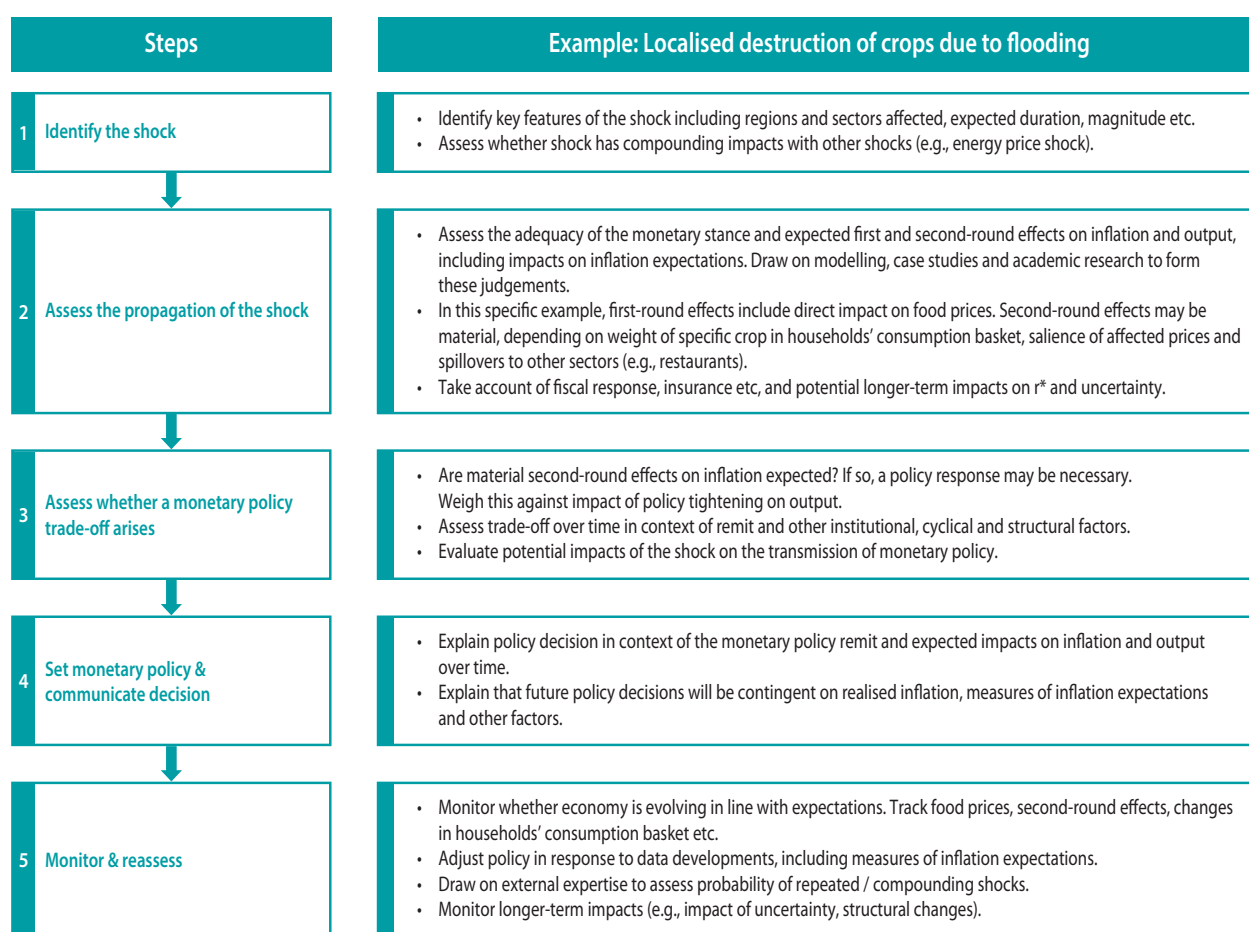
Steps

Example: Localised destruction of crops due to flooding

1 Identify the shock

• Identify key features of the shock including regions and sectors affected, expected duration, magnitude etc.
• Assess whether shock has compounding impacts with other shocks (e.g., energy price shock).

2 Assess the propagation of the shock

• Assess the adequacy of the monetary stance and expected first and second-round effects on inflation and output, including impacts on inflation expectations. Draw on modelling, case studies and academic research to form these judgements.
• In this specific example, first-round effects include direct impact on food prices. Second-round effects may be material, depending on weight of specific crop in households' consumption basket, salience of affected prices and spillovers to other sectors (e.g., restaurants).
• Take account of fiscal response, insurance etc, and potential longer-term impacts on r* and uncertainty.

3 Assess whether a monetary policy trade-off arises

• Are material second-round effects on inflation expected? If so, a policy response may be necessary. Weigh this against impact of policy tightening on output.
• Assess trade-off over time in context of remit and other institutional, cyclical and structural factors.
• Evaluate potential impacts of the shock on the transmission of monetary policy.

4 Set monetary policy & communicate decision

• Explain policy decision in context of the monetary policy remit and expected impacts on inflation and output over time.
• Explain that future policy decisions will be contingent on realised inflation, measures of inflation expectations and other factors.

5 Monitor & reassess

• Monitor whether economy is evolving in line with expectations. Track food prices, second-round effects, changes in households' consumption basket etc.
• Adjust policy in response to data developments, including measures of inflation expectations.
• Draw on external expertise to assess probability of repeated / compounding shocks.
• Monitor longer-term impacts (e.g., impact of uncertainty, structural changes).